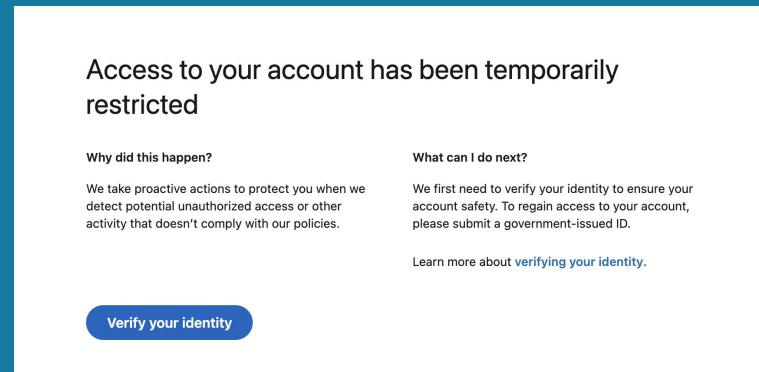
Access to your account has been temporarily restricted

Why did this happen?

We take proactive actions to protect you when we detect potential unauthorized access or other activity that doesn't comply with our policies.

What can I do next?

We first need to verify your identity to ensure your account safety. To regain access to your account, please submit a government-issued ID.

Learn more about verifying your identity.

Verify your identity